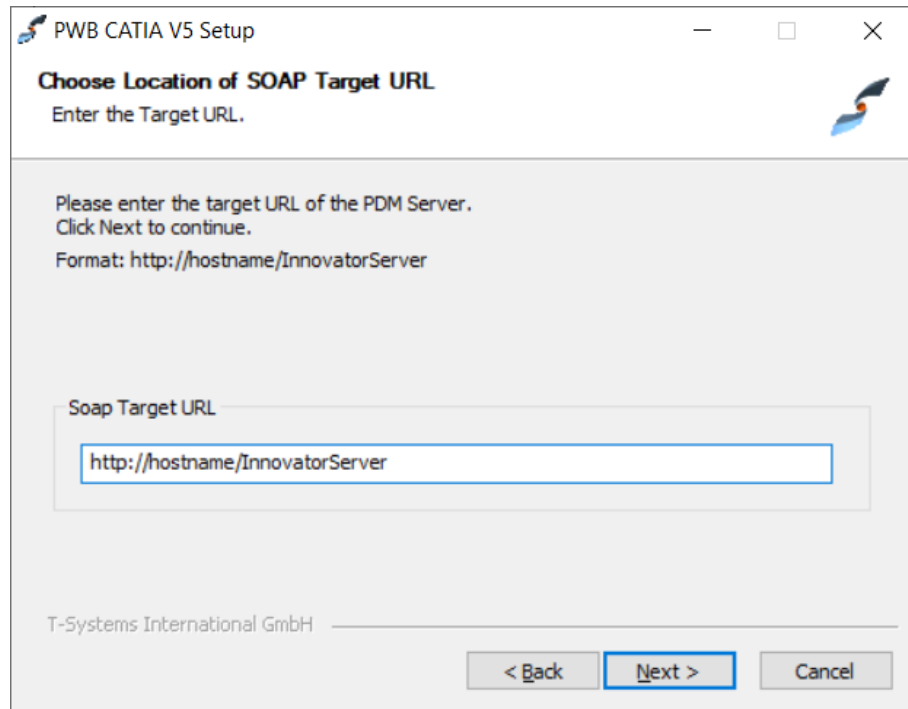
PWB CATIA V5 Setup

Choose Location of SOAP Target URL
Enter the Target URL.

Please enter the target URL of the PDM Server.
Click Next to continue.
Format: http://hostname/InnovatorServer

Soap Target URL

http://hostname/InnovatorServer

T-Systems International GmbH

< Back
Next >
Cancel